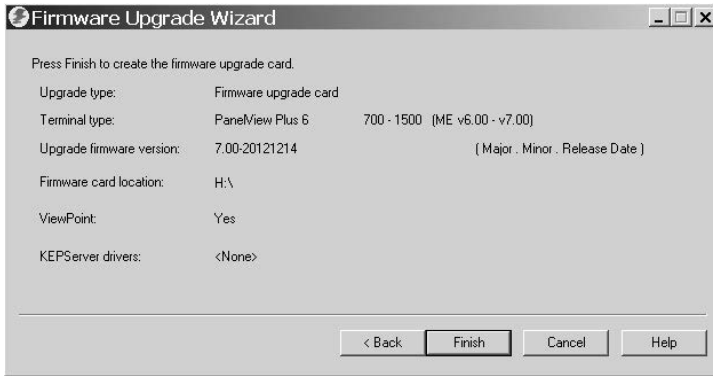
Firmware Upgrade Wizard

Press Finish to create the firmware upgrade card.

Upgrade type: Firmware upgrade card

Terminal type: PanelView Plus 6 700 - 1500 (ME v6.00 - v7.00)

Upgrade firmware version: 7.00-20121214 ( Major . Minor . Release Date )

Firmware card location: H:\

ViewPoint: Yes

KEPServer drivers: <None>

< Back Finish Cancel Help